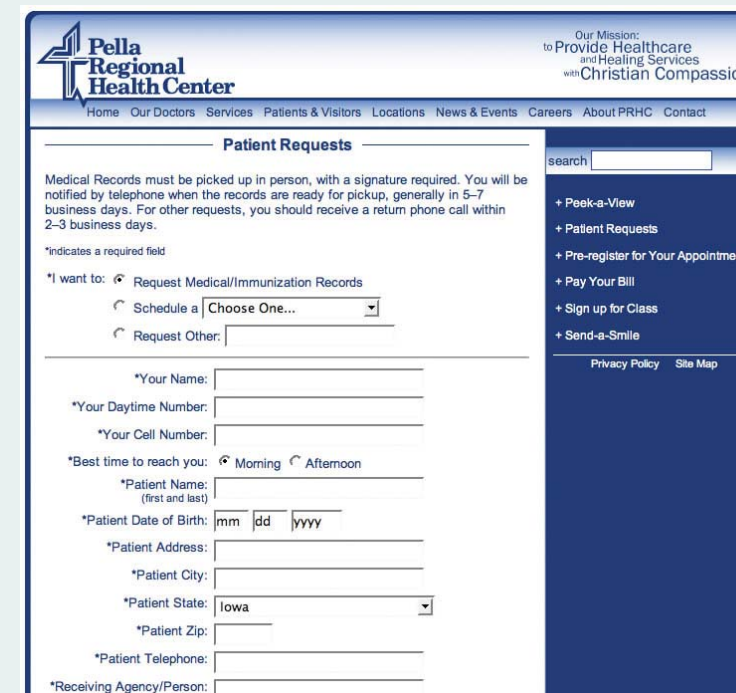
Pella Regional Health Center

Our Mission: to Provide Healthcare and Healing Services with Christian Compassio

Home Our Doctors Services Patients & Visitors Locations News & Events Careers About PRHC Contact

Patient Requests

Medical Records must be picked up in person, with a signature required. You will be notified by telephone when the records are ready for pickup, generally in 5–7 business days. For other requests, you should receive a return phone call within 2–3 business days.

*indicates a required field

*I want to: Request Medical/Immunization Records

Schedule a Choose One...

Request Other:

*Your Name:

*Your Daytime Number:

*Your Cell Number:

*Best time to reach you: Morning Afternoon

*Patient Name: (first and last)

*Patient Date of Birth: mm dd yyyy

*Patient Address:

*Patient City:

*Patient State: Iowa

*Patient Zip:

*Patient Telephone:

*Receiving Agency/Person:

search

+ Peek-a-View

+ Patient Requests

+ Pre-register for Your Appointme

+ Pay Your Bill

+ Sign up for Class

+ Send-a-Smile

Privacy Policy Site Map